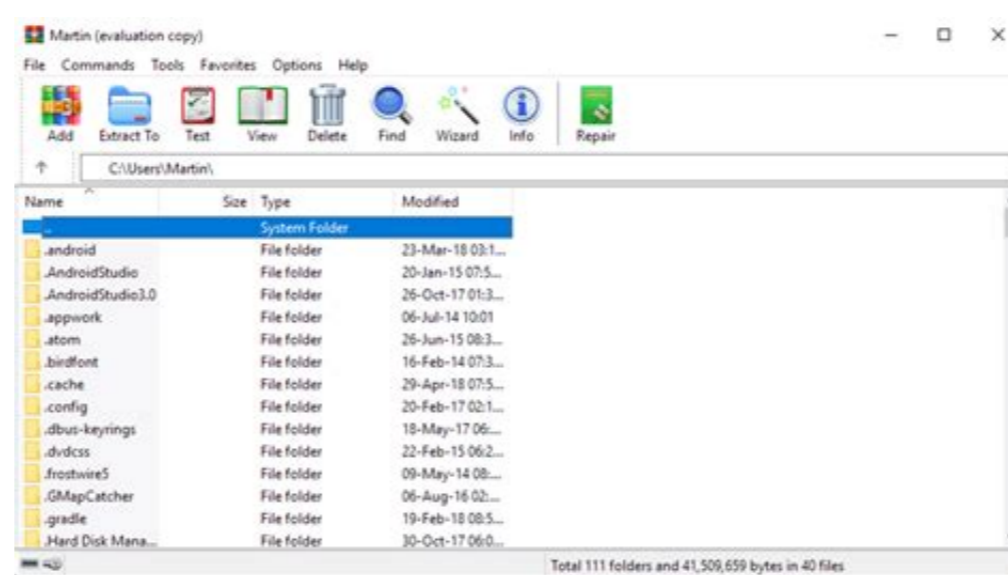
Martin (evaluation copy)

File Commands Tools Favorites Options Help

Add Extract To Test View Delete Find Wizard Info Repair

C:\Users\Martin\

| Name | Size | Type | Modified |
|---|---|---|---|
| .. | | System Folder | |
| .android | | File folder | 23-Mar-18 03:1... |
| .AndroidStudio | | File folder | 20-Jan-15 07:5... |
| .AndroidStudio3.0 | | File folder | 26-Oct-17 01:3... |
| .appwork | | File folder | 06-Jul-14 10:01 |
| .atom | | File folder | 26-Jun-15 08:3... |
| .birdfont | | File folder | 16-Feb-14 07:3... |
| .cache | | File folder | 29-Apr-18 07:5... |
| .config | | File folder | 20-Feb-17 02:1... |
| .dbus-keyrings | | File folder | 18-May-17 06:... |
| .dvdcss | | File folder | 22-Feb-15 06:2... |
| .frostwire5 | | File folder | 09-May-14 08:... |
| .GMapCatcher | | File folder | 06-Aug-16 02:... |
| .gradle | | File folder | 19-Feb-18 08:5... |
| .Hard Disk Mana... | | File folder | 30-Oct-17 06:0... |

Total 111 folders and 41,509,659 bytes in 40 files